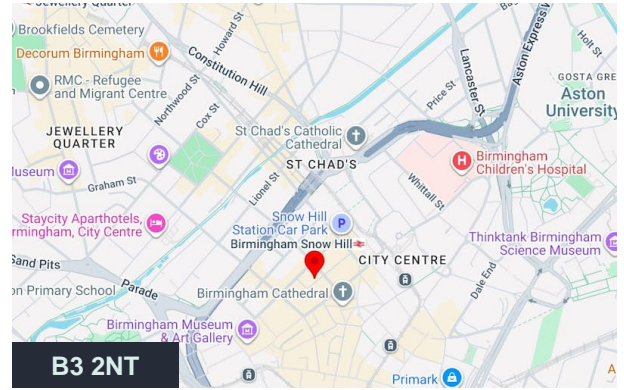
Jewellery Quarter
Brookfields Cemetery
Decorum Birmingham
Howard St
Constitution Hill
RMC - Refugee and Migrant Centre
Northwood St
Cox St
JEWELLERY QUARTER
useum
Graham St
St Chad's Catholic Cathedral
ST CHAD'S
Lionel St
Staycity Aparthotels, rmingham, City Centre
Snow Hill Station Car Park
Birmingham Snow Hill
Sand Pits
Parade
on Primary School
Birmingham Cathedral
CITY CENTRE
Birmingham Museum & Art Gallery
Lancaster St
Aston Express W
Price St
Whittall St
Birmingham Children's Hospital
Holt St
GOSTA GRE
Aston University
Thinktank Birmingham Science Museum
Dale End
Primark
B3 2NT